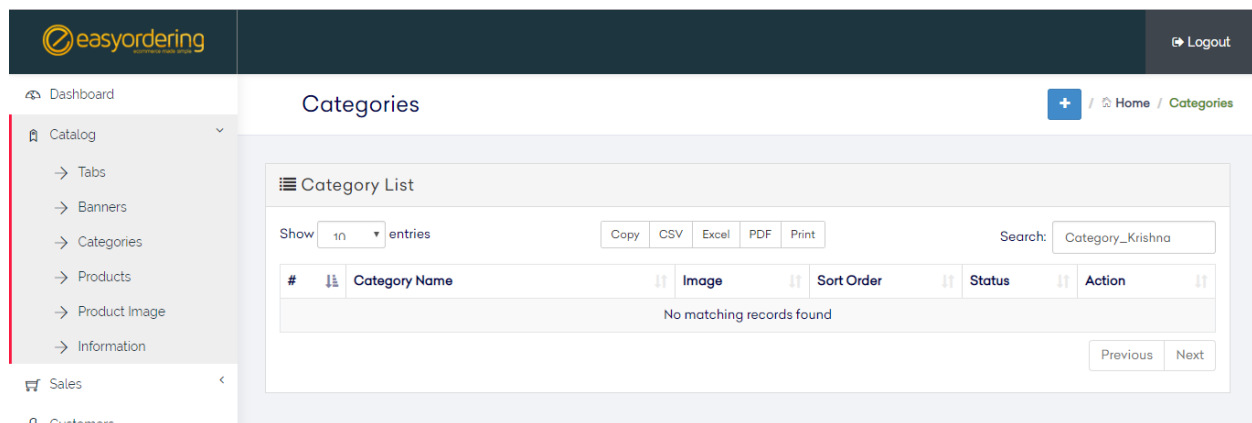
easyordering
ecommerce made simple

Logout

Dashboard
Catalog
→ Tabs
→ Banners
→ Categories
→ Products
→ Product Image
→ Information
Sales
Customers

Categories

+ / Home / Categories

Category List

Show 10 entries

Copy CSV Excel PDF Print

Search: Category_Krishna

| # | Category Name | Image | Sort Order | Status | Action |
|---|---|---|---|---|---|
| No matching records found | | | | | |

Previous Next